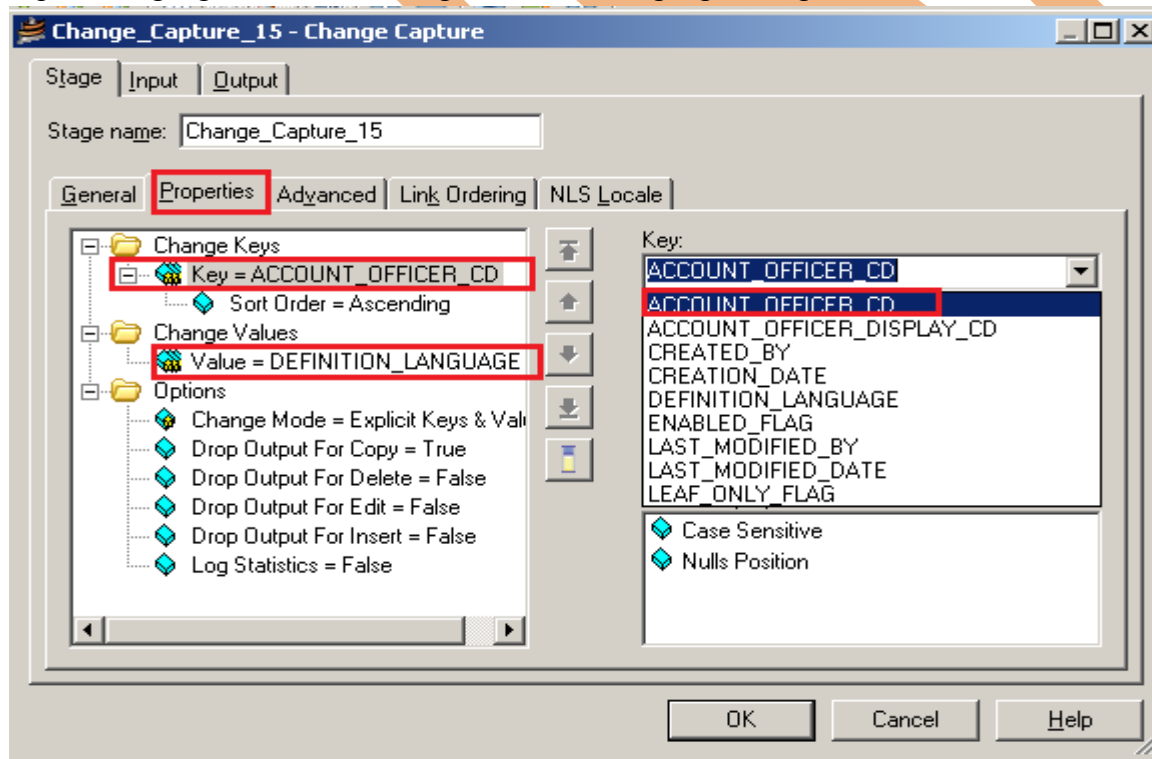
Change_Capture_15 - Change Capture

Stage | Input | Output

Stage name: Change_Capture_15

General | Properties | Advanced | Link Ordering | NLS Locale

Change Keys
Key = ACCOUNT_OFFICER_CD
Sort Order = Ascending
Change Values
Value = DEFINITION_LANGUAGE
Options
Change Mode = Explicit Keys & Valı
Drop Output For Copy = True
Drop Output For Delete = False
Drop Output For Edit = False
Drop Output For Insert = False
Log Statistics = False

Key:
ACCOUNT_OFFICER_CD
ACCOUNT_OFFICER_CD
ACCOUNT_OFFICER_DISPLAY_CD
CREATED_BY
CREATION_DATE
DEFINITION_LANGUAGE
ENABLED_FLAG
LAST_MODIFIED_BY
LAST_MODIFIED_DATE
LEAF_ONLY_FLAG

Case Sensitive
Nulls Position

OK | Cancel | Help